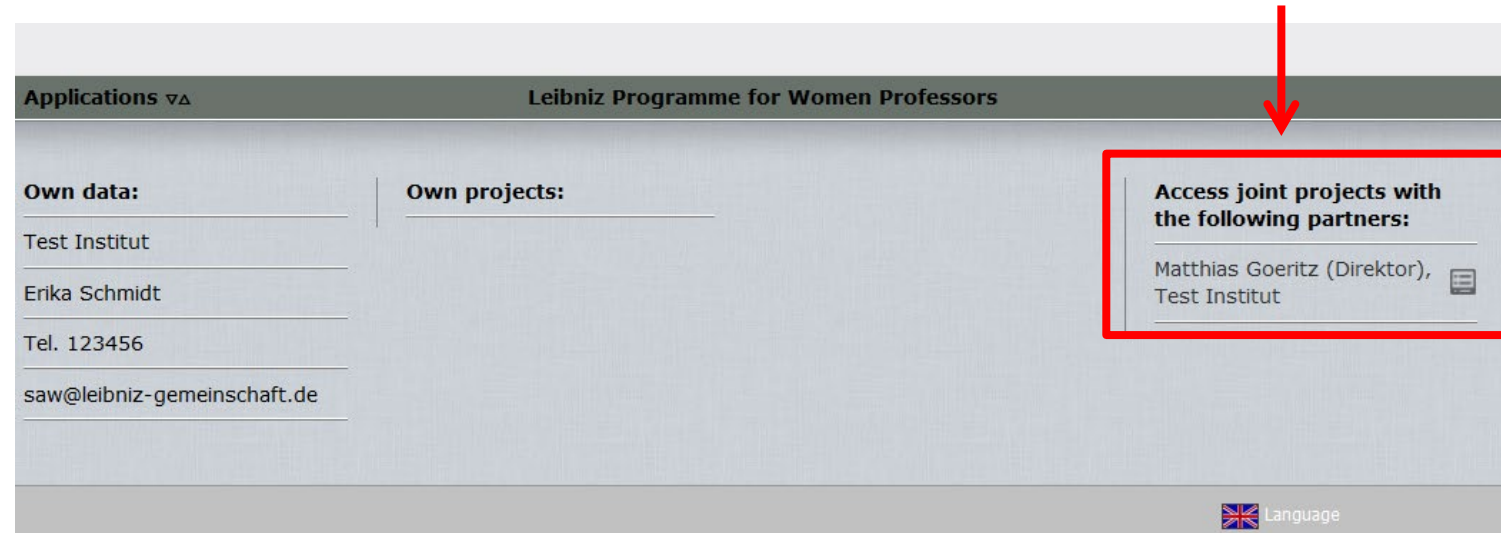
Applications ▿▵

Leibniz Programme for Women Professors

Own data:

Test Institut

Erika Schmidt

Tel. 123456

saw@leibniz-gemeinschaft.de

Own projects:

Access joint projects with the following partners:

Matthias Goeritz (Direktor), Test Institut

Language